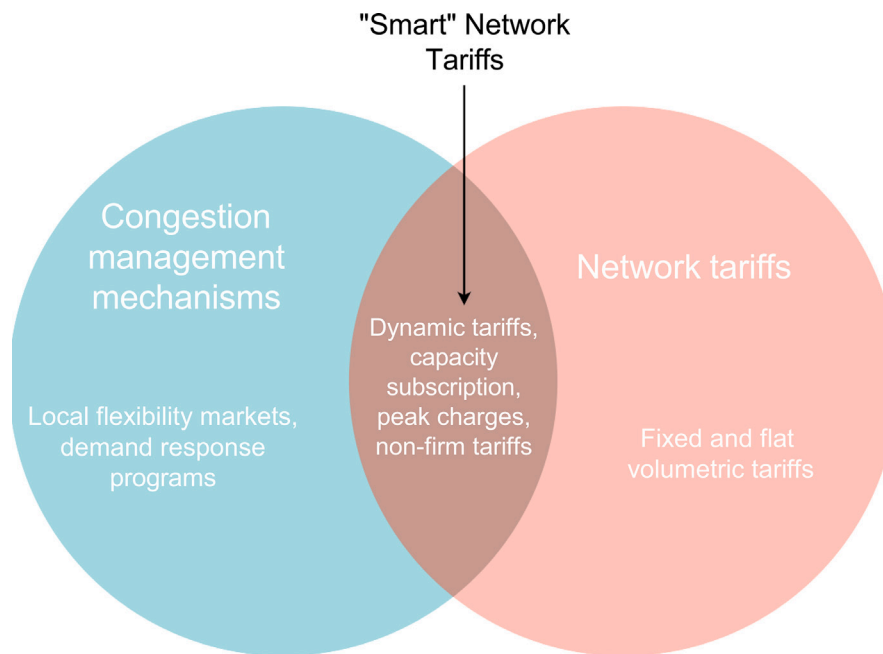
"Smart" Network Tariffs

Congestion management mechanisms

Local flexibility markets, demand response programs

Dynamic tariffs, capacity subscription, peak charges, non-firm tariffs

Network tariffs

Fixed and flat volumetric tariffs